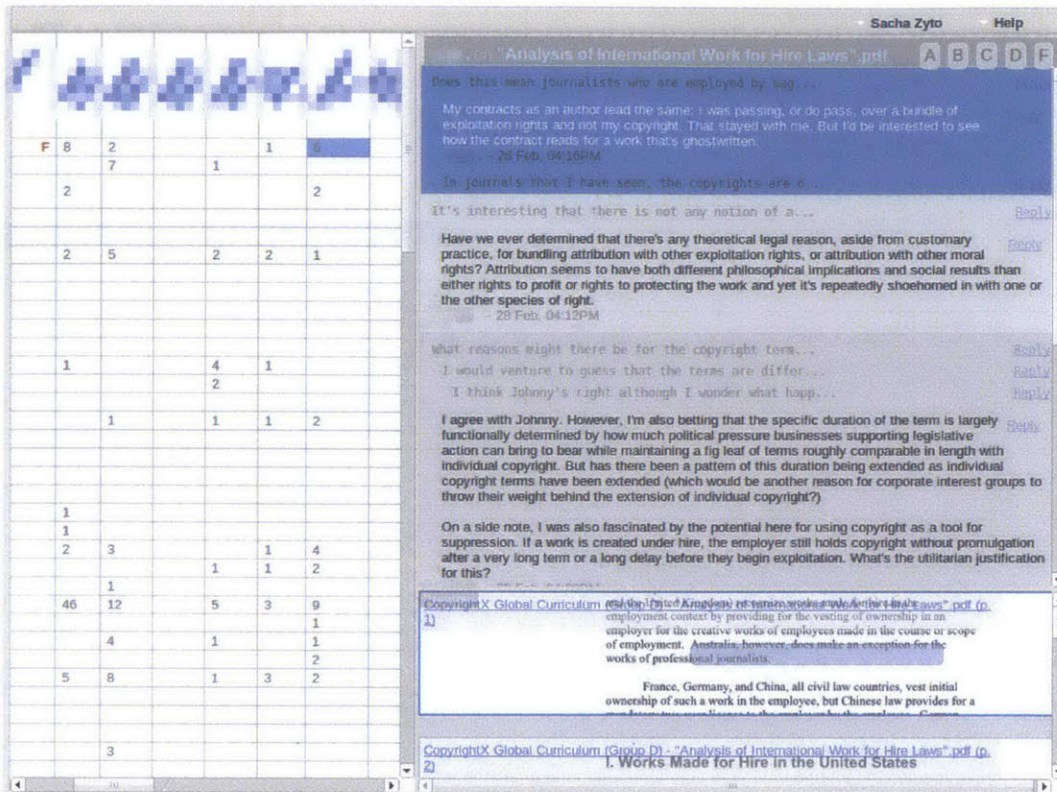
Sacha Zyto Help

"Analysis of International Work for Hire Laws".pdf A B C D F

F 8 2 1 6
7 1
2 2
2 5 2 2 1
1 4 1
2
1 1 1 2
1
1
2 3 1 4
1 1 2
1
46 12 5 3 9
1
4 1 1
2
5 8 1 3 2
3

Does this mean journalists who are employed by mag...

My contracts as an author read the same: I was passing, or do pass, over a bundle of exploitation rights and not my copyright. That stayed with me. But I'd be interested to see how the contract reads for a work that's ghostwritten.
- 28 Feb, 04:16PM

In journals that I have seen, the copyrights are o...

It's interesting that there is not any notion of a... Reply

Have we ever determined that there's any theoretical legal reason, aside from customary practice, for bundling attribution with other exploitation rights, or attribution with other moral rights? Attribution seems to have both different philosophical implications and social results than either rights to profit or rights to protecting the work and yet it's repeatedly shoehorned in with one or the other species of right. Reply
- 28 Feb, 04:12PM

What reasons might there be for the copyright term... Reply
I would venture to guess that the terms are differ... Reply
I think Johnny's right although I wonder what happ... Reply

I agree with Johnny. However, I'm also betting that the specific duration of the term is largely functionally determined by how much political pressure businesses supporting legislative action can bring to bear while maintaining a fig leaf of terms roughly comparable in length with individual copyright. But has there been a pattern of this duration being extended as individual copyright terms have been extended (which would be another reason for corporate interest groups to throw their weight behind the extension of individual copyright?) Reply

On a side note, I was also fascinated by the potential here for using copyright as a tool for suppression. If a work is created under hire, the employer still holds copyright without promulgation after a very long term or a long delay before they begin exploitation. What's the utilitarian justification for this?

CopyrightX Global Curriculum (Group D) - "Analysis of International Work for Hire Laws".pdf (p. 1)

employment context by providing for the vesting of ownership in an employer for the creative works of employees made in the course or scope of employment. Australia, however, does make an exception for the works of professional journalists.

France, Germany, and China, all civil law countries, vest initial ownership of such a work in the employee, but Chinese law provides for a

CopyrightX Global Curriculum (Group D) - "Analysis of International Work for Hire Laws".pdf (p. 2)

I. Works Made for Hire in the United States